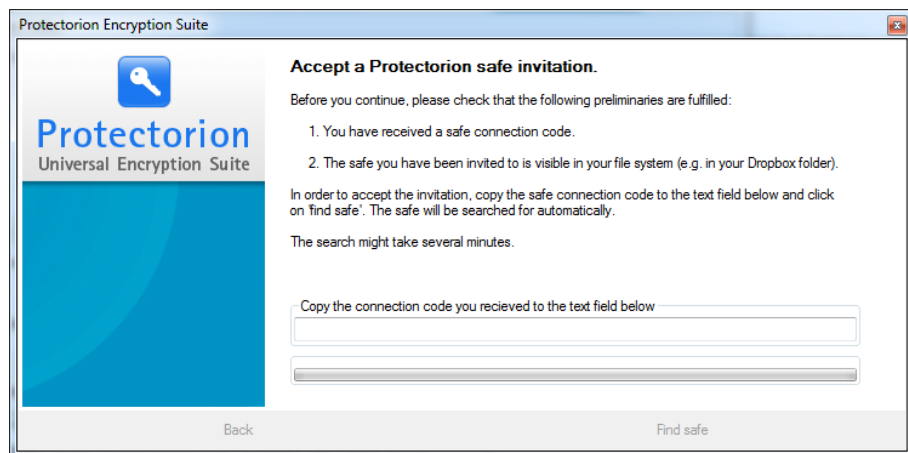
Protectorion Encryption Suite

Protectorion
Universal Encryption Suite

Accept a Protectorion safe invitation.

Before you continue, please check that the following preliminaries are fulfilled:

1. You have received a safe connection code.

2. The safe you have been invited to is visible in your file system (e.g. in your Dropbox folder).

In order to accept the invitation, copy the safe connection code to the text field below and click on 'find safe'. The safe will be searched for automatically.

The search might take several minutes.

Copy the connection code you recieved to the text field below

Back

Find safe